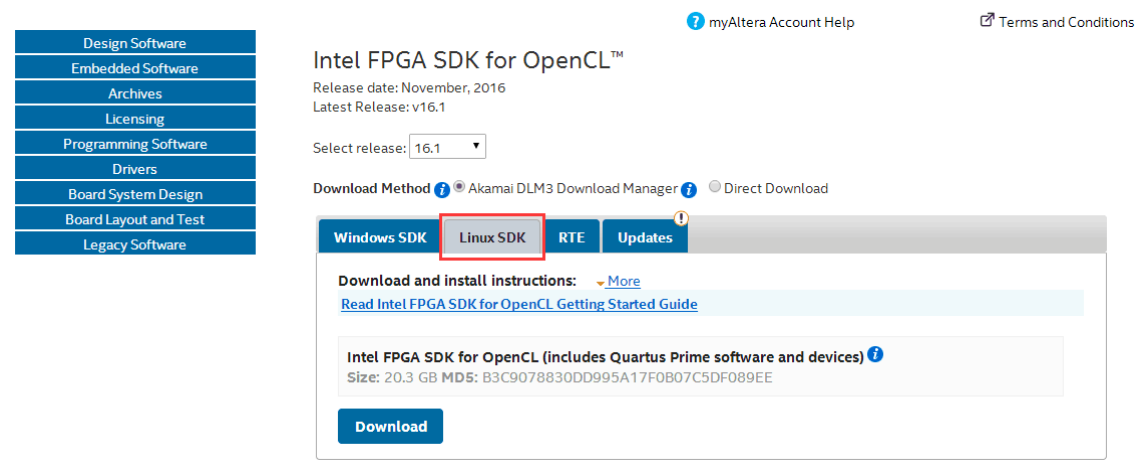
Design Software
Embedded Software
Archives
Licensing
Programming Software
Drivers
Board System Design
Board Layout and Test
Legacy Software

myAltera Account Help

Terms and Conditions

Intel FPGA SDK for OpenCL™

Release date: November, 2016
Latest Release: v16.1

Select release: 16.1

Download Method Akamai DLM3 Download Manager Direct Download

Windows SDK | Linux SDK | RTE | Updates

Download and install instructions: More

Read Intel FPGA SDK for OpenCL Getting Started Guide

Intel FPGA SDK for OpenCL (includes Quartus Prime software and devices)
Size: 20.3 GB MD5: B3C9078830DD995A17F0B07C5DF089EE

Download